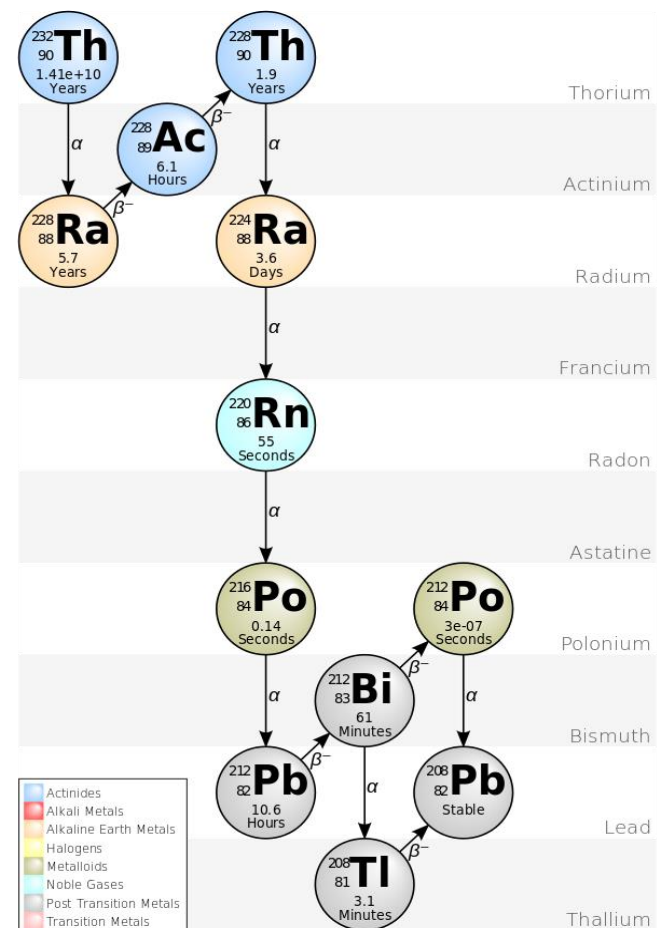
$^{232}_{90}$Th
1.41e+10 Years

$^{228}_{90}$Th
1.9 Years

Thorium

$\alpha$

$^{228}_{89}$Ac
6.1 Hours

$\beta^-$

$\alpha$

Actinium

$\beta^-$

$^{228}_{88}$Ra
5.7 Years

$^{224}_{88}$Ra
3.6 Days

Radium

$\alpha$

Francium

$^{220}_{86}$Rn
55 Seconds

Radon

$\alpha$

Astatine

$^{216}_{84}$Po
0.14 Seconds

$^{212}_{84}$Po
3e-07 Seconds

Polonium

$\beta^-$

$\alpha$

$^{212}_{83}$Bi
61 Minutes

$\alpha$

Bismuth

$\beta^-$

$^{212}_{82}$Pb
10.6 Hours

$\alpha$

$^{208}_{82}$Pb
Stable

Lead

$\beta^-$

$^{208}_{81}$Tl
3.1 Minutes

Thallium

Actinides
Alkali Metals
Alkaline Earth Metals
Halogens
Metalloids
Noble Gases
Post Transition Metals
Transition Metals